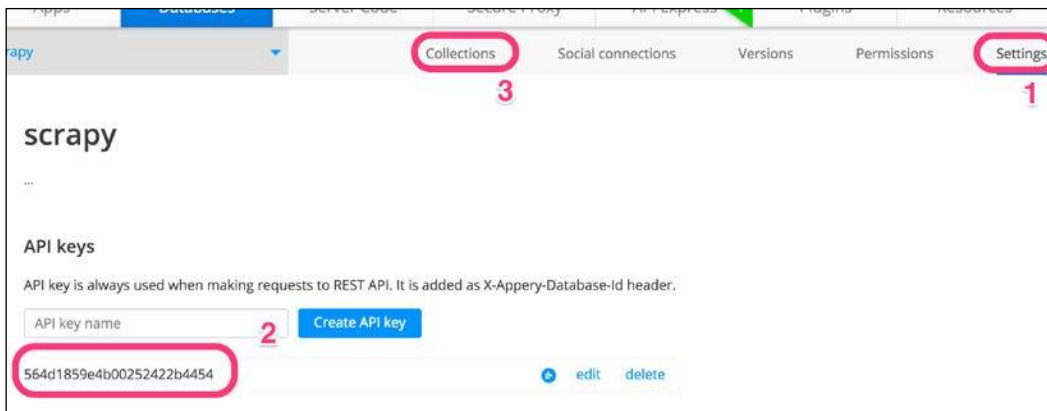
Apps | Databases | Server Code | Secure Proxy | API Express | Plugins | Resources

rapy

Collections | Social connections | Versions | Permissions | Settings

3

1

scrapy

...

API keys

API key is always used when making requests to REST API. It is added as X-Appery-Database-Id header.

API key name

2

Create API key

564d1859e4b00252422b4454

edit delete